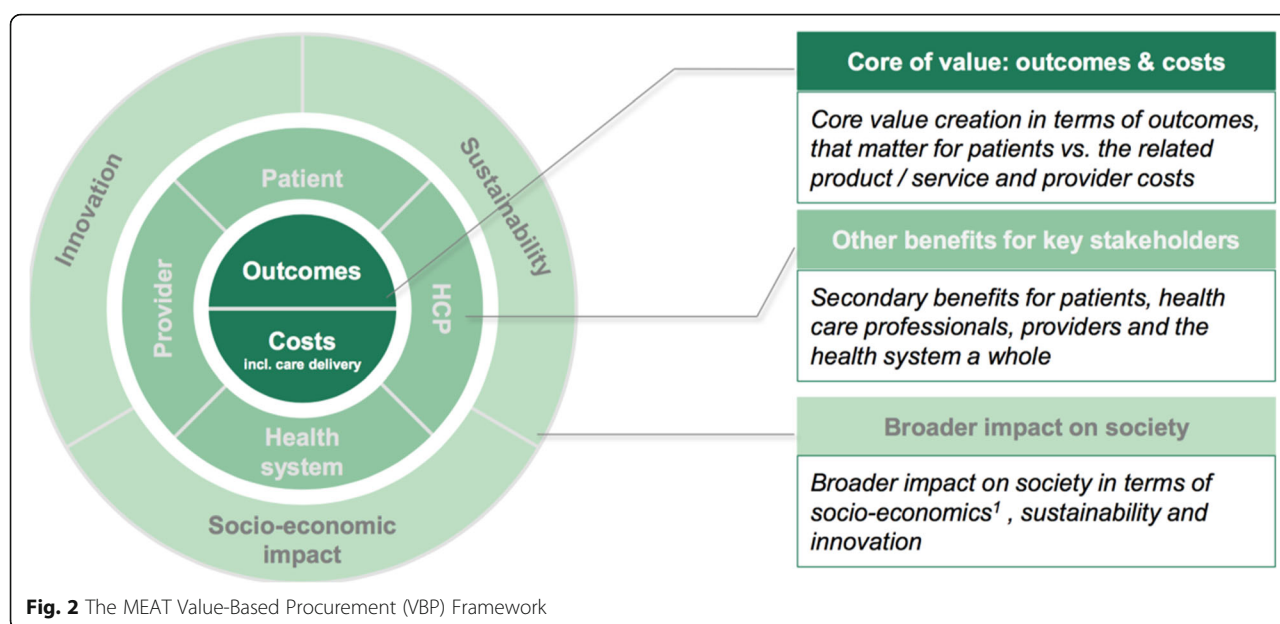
Innovation

Sustainability

Patient

Provider

HCP

Outcomes

Costs
incl. care delivery

Health system

Socio-economic impact

Core of value: outcomes & costs

Core value creation in terms of outcomes, that matter for patients vs. the related product / service and provider costs

Other benefits for key stakeholders

Secondary benefits for patients, health care professionals, providers and the health system a whole

Broader impact on society

Broader impact on society in terms of socio-economics$^1$ , sustainability and innovation

**Fig. 2** The MEAT Value-Based Procurement (VBP) Framework